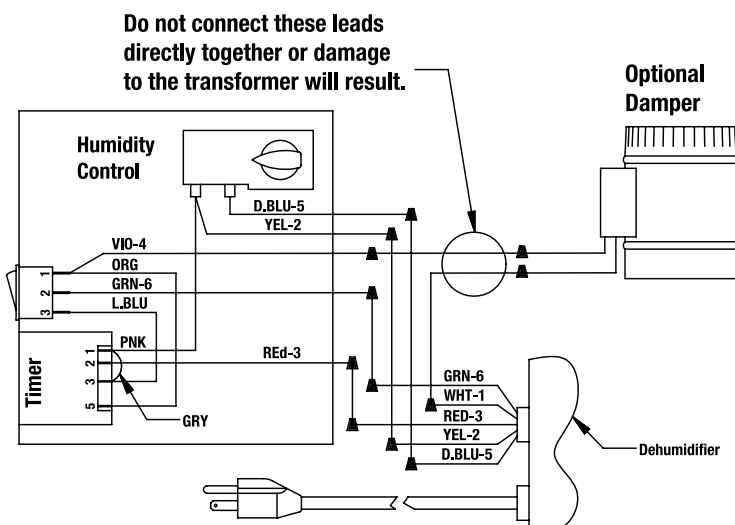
Do not connect these leads directly together or damage to the transformer will result.

Optional Damper

Humidity Control

D.BLU-5
YEL-2
VIO-4
ORG
GRN-6
L.BLU
1
2
3

Timer
PNK
1
2
3
5
GRY

REd-3

GRN-6
WHT-1
RED-3
YEL-2
D.BLU-5

Dehumidifier